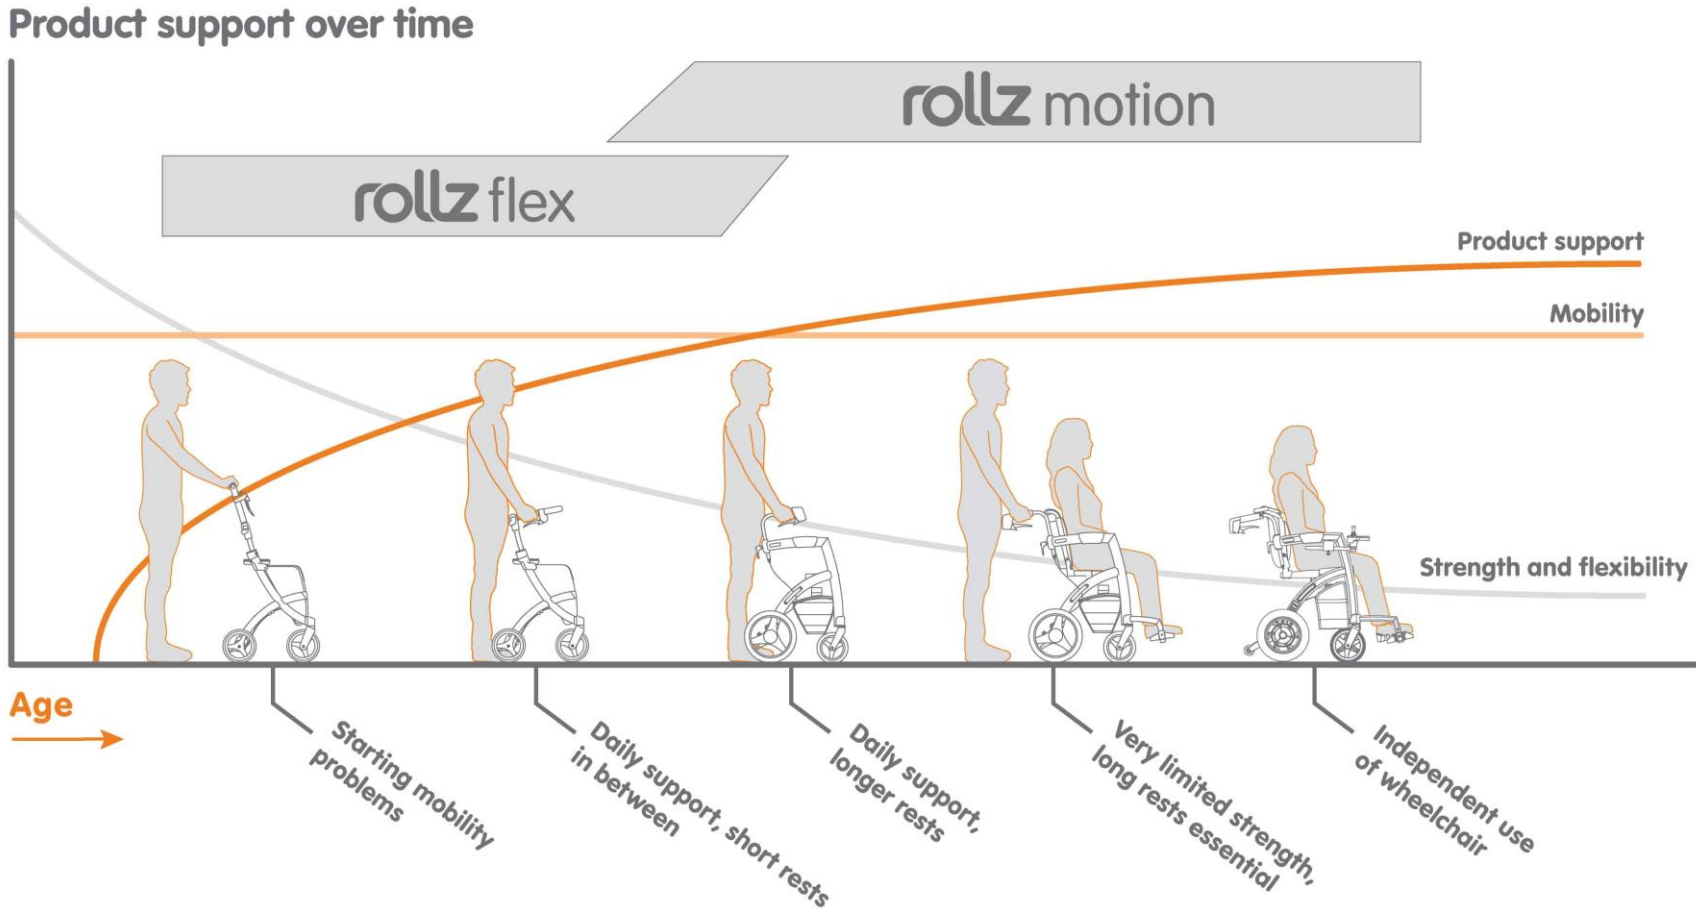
Product support over time

rollz motion

rollz flex

Product support

Mobility

Strength and flexibility

Age

Starting mobility problems

Daily support, short rests in between

Daily support, longer rests

Very limited strength, long rests essential

Independent use of wheelchair